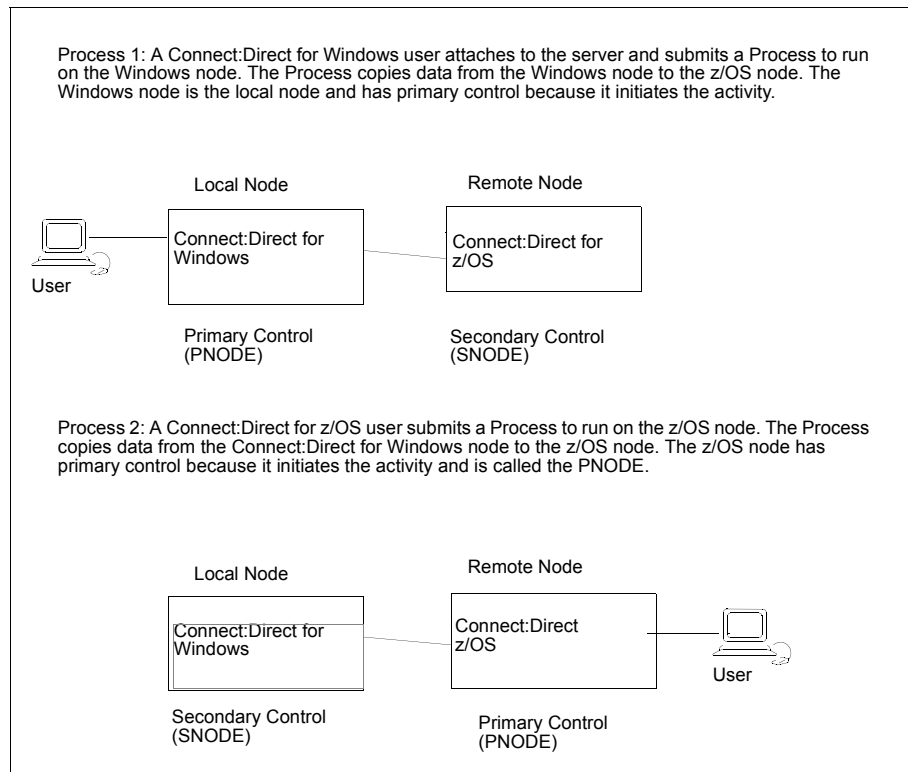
Process 1: A Connect:Direct for Windows user attaches to the server and submits a Process to run on the Windows node. The Process copies data from the Windows node to the z/OS node. The Windows node is the local node and has primary control because it initiates the activity.

Local Node

Remote Node

Connect:Direct for Windows

Connect:Direct for z/OS

User

Primary Control (PNODE)

Secondary Control (SNODE)

Process 2: A Connect:Direct for z/OS user submits a Process to run on the z/OS node. The Process copies data from the Connect:Direct for Windows node to the z/OS node. The z/OS node has primary control because it initiates the activity and is called the PNODE.

Local Node

Remote Node

Connect:Direct for Windows

Connect:Direct z/OS

User

Secondary Control (SNODE)

Primary Control (PNODE)